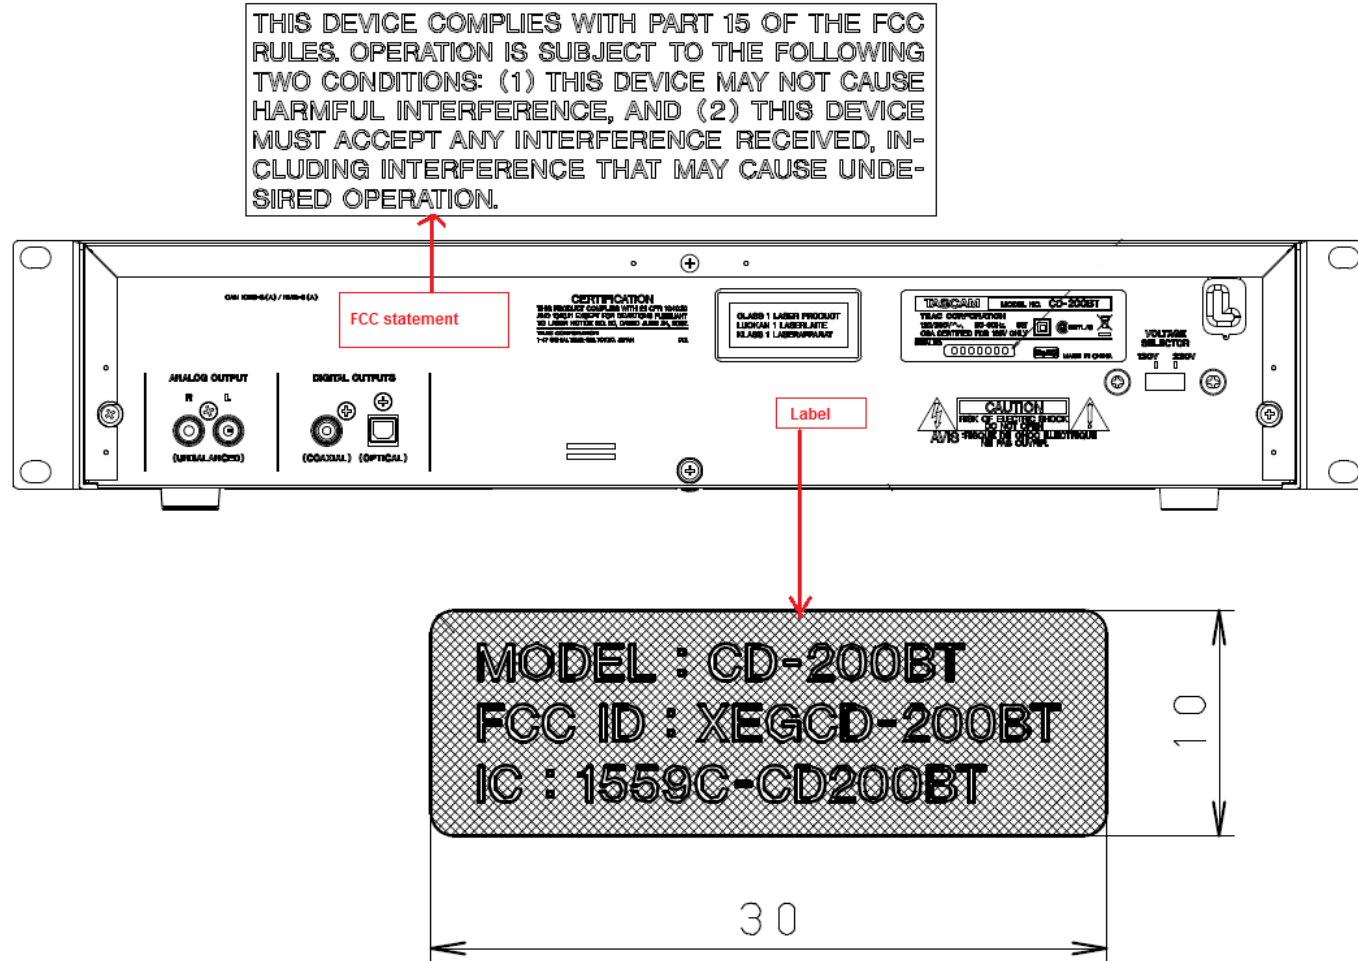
THIS DEVICE COMPLIES WITH PART 15 OF THE FCC RULES. OPERATION IS SUBJECT TO THE FOLLOWING TWO CONDITIONS: (1) THIS DEVICE MAY NOT CAUSE HARMFUL INTERFERENCE, AND (2) THIS DEVICE MUST ACCEPT ANY INTERFERENCE RECEIVED, INCLUDING INTERFERENCE THAT MAY CAUSE UNDESIRED OPERATION.

FCC statement

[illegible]

CERTIFICATION
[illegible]

CLASS 1 LASER PRODUCT
LUOKAN 1 LASERLAITE
KLASS 1 LASERAPPARAT

TASCAM MODEL NO. CD-200BT
TEAC CORPORATION
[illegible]

VOLTAGE SELECTOR
120V 230V

ANALOG OUTPUT
R L
(UNBALANCED)

DIGITAL OUTPUTS
(COAXIAL) (OPTICAL)

Label

CAUTION
RISK OF ELECTRIC SHOCK
DO NOT OPEN
AVIS RISQUE DE CHOC ELECTRIQUE NE PAS OUVRIR

MODEL : CD-200BT
FCC ID : XEGCD-200BT
IC : 1559C-CD200BT

10

30